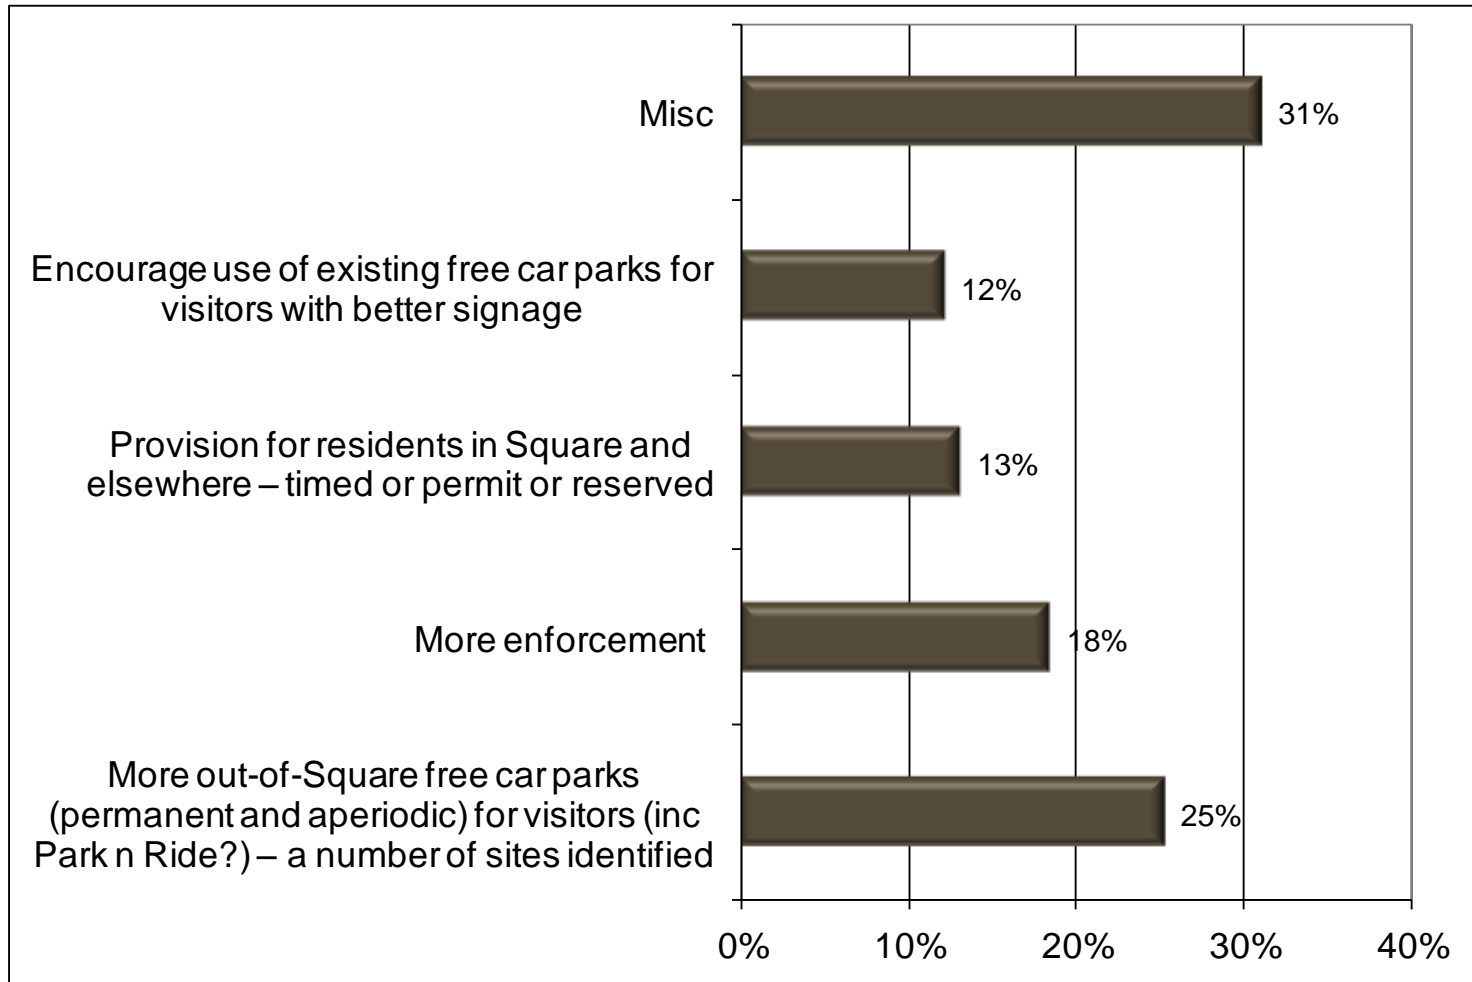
Misc
31%

Encourage use of existing free car parks for visitors with better signage
12%

Provision for residents in Square and elsewhere – timed or permit or reserved
13%

More enforcement
18%

More out-of-Square free car parks (permanent and aperiodic) for visitors (inc Park n Ride?) – a number of sites identified
25%

0%
10%
20%
30%
40%